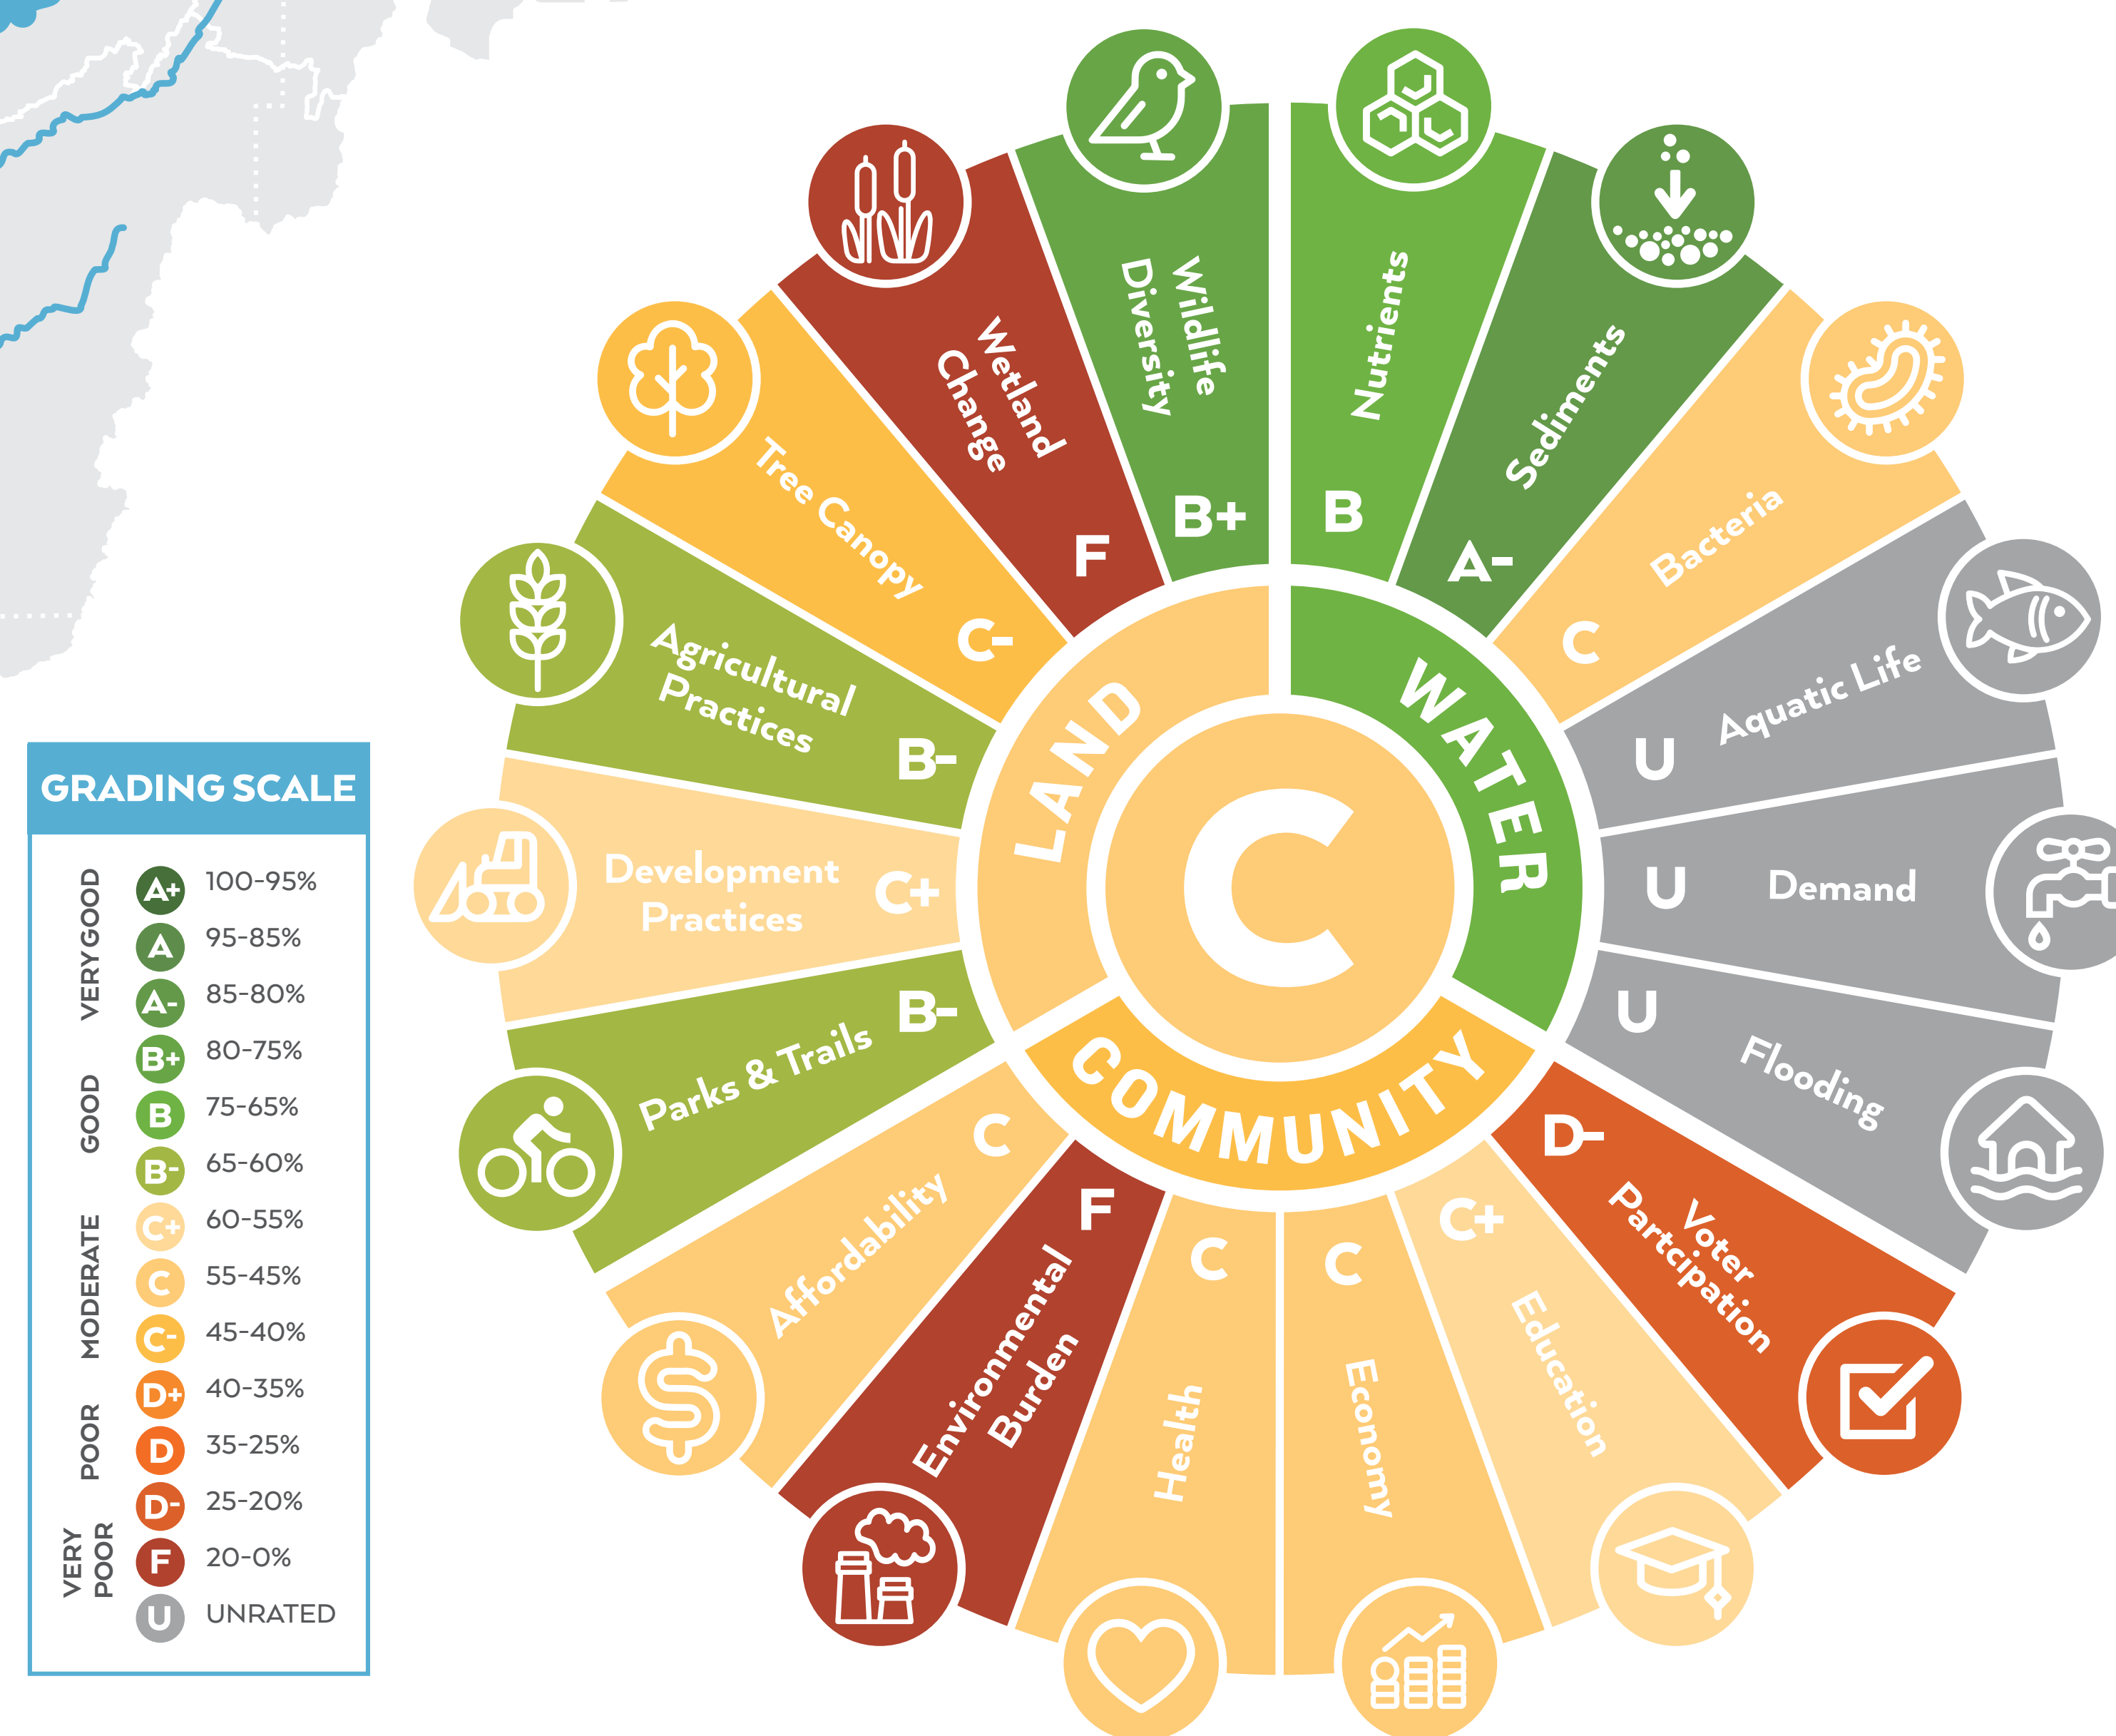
GRADING SCALE

| | | |
|---|---|---|
| VERY GOOD | A+ | 100-95% |
| | A | 95-85% |
| | A- | 85-80% |
| GOOD | B+ | 80-75% |
| | B | 75-65% |
| | B- | 65-60% |
| MODERATE | C+ | 60-55% |
| | C | 55-45% |
| | C- | 45-40% |
| POOR | D+ | 40-35% |
| | D | 35-25% |
| | D- | 25-20% |
| VERY POOR | F | 20-0% |
| | U | UNRATED |

C

LAND

WATER

COMMUNITY

Wildlife Diversity B+

Nutrients B

Sediments A-

Bacteria C

Aquatic Life U

Demand U

Flooding U

Voter Parcticipation D-

Education C+

Economy C

Health C

Environmental Burden F

Affordability C

Parks & Trails B-

Development Practices C+

Agricultural Practices B-

Tree Canopy C-

Wetland Change F